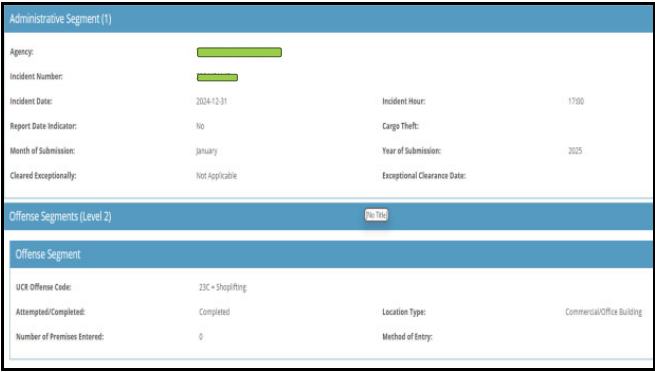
Administrative Segment (1)

Agency:

Incident Number:

Incident Date: 2024-12-31

Incident Hour: 17:00

Report Date Indicator: No

Cargo Theft:

Month of Submission: January

Year of Submission: 2025

Cleared Exceptionally: Not Applicable

Exceptional Clearance Date:

Offense Segments (Level 2)

[No Title]

Offense Segment

UCR Offense Code: 23C = Shoplifting

Attempted/Completed: Completed

Location Type: Commercial/Office Building

Number of Premises Entered: 0

Method of Entry: